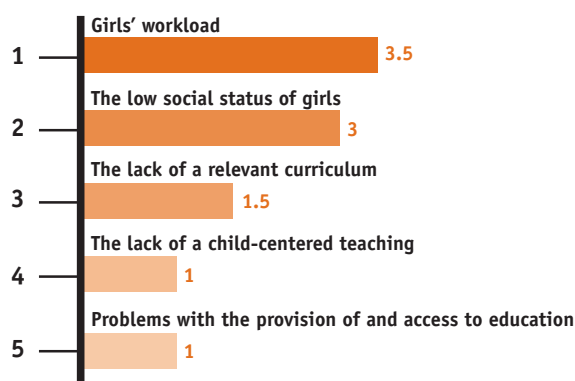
1 Girls' workload 3.5

2 The low social status of girls 3

3 The lack of a relevant curriculum 1.5

4 The lack of a child-centered teaching 1

5 Problems with the provision of and access to education 1